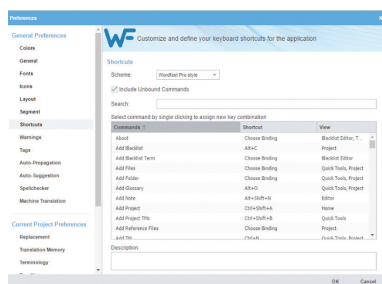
Preferences

General Preferences
Colors
General
Fonts
Icons
Layout
Segment
Shortcuts
Warnings
Tags
Auto-Propagation
Auto-Suggestion
Spellchecker
Machine Translation

Current Project Preferences
Replacement
Translation Memory
Terminology

WF Customize and define your keyboard shortcuts for the application

Shortcuts
Scheme: Wordfast Pro style
Include Unbound Commands
Search:
Select command by single clicking to assign new key combination

| Commands | Shortcut | View |
|---|---|---|
| About | Choose Binding | Blacklist Editor, T... |
| Add Blacklist | Alt+C | Project |
| Add Blacklist Term | Choose Binding | Blacklist Editor |
| Add Files | Choose Binding | Quick Tools, Project |
| Add Folder | Choose Binding | Quick Tools, Project |
| Add Glossary | Alt+G | Quick Tools, Project |
| Add Note | Alt+Shift+N | Editor |
| Add Project | Ctrl+Shift+A | Home |
| Add Project TMs | Ctrl+Shift+B | Quick Tools |
| Add Reference Files | Choose Binding | Project |
| Add TM | Ctrl+N | Quick Tools, Project |

Description:

OK Cancel